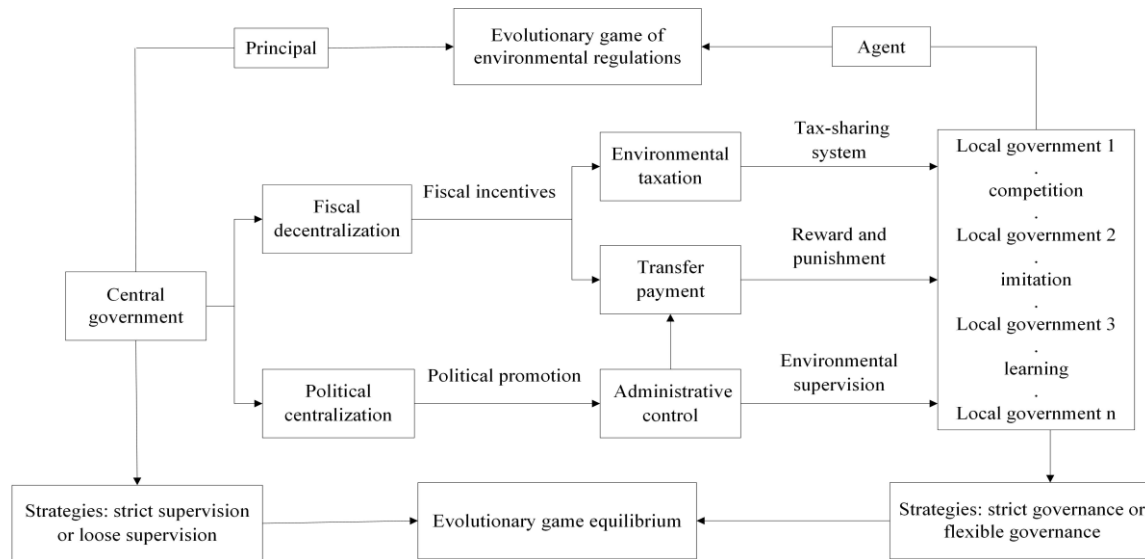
Principal

Evolutionary game of environmental regulations

Agent

Central government

Fiscal decentralization

Fiscal incentives

Environmental taxation

Tax-sharing system

Transfer payment

Reward and punishment

Political centralization

Political promotion

Administrative control

Environmental supervision

Local government 1
.
competition
.
Local government 2
.
imitation
.
Local government 3
.
learning
.
Local government n

Strategies: strict supervision or loose supervision

Evolutionary game equilibrium

Strategies: strict governance or flexible governance